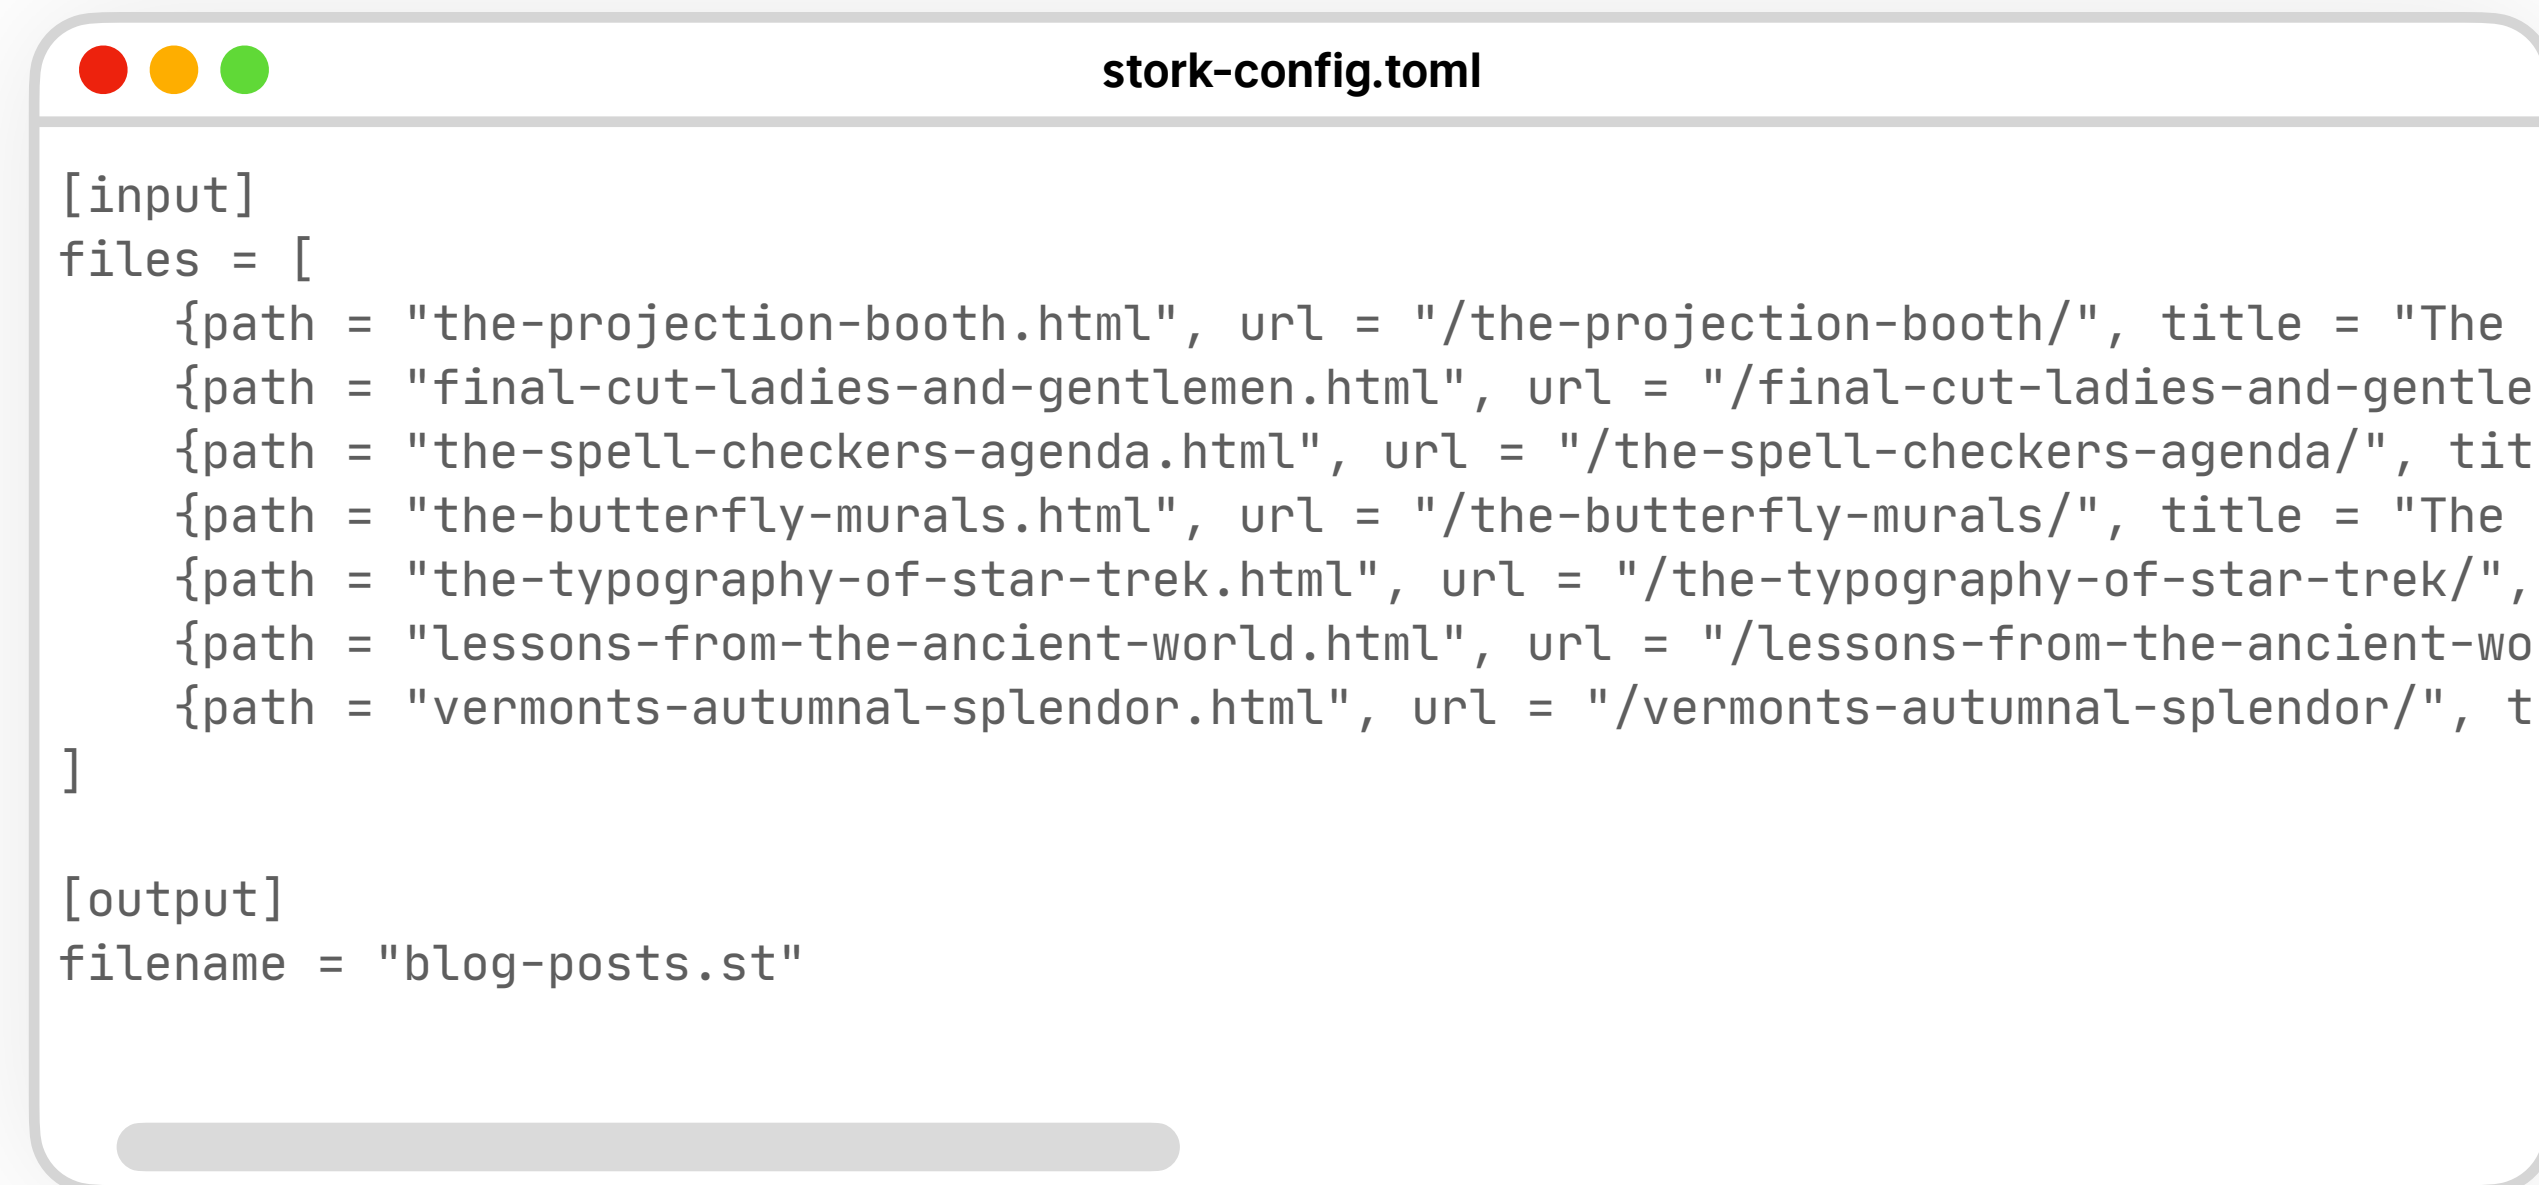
stork-config.toml

[input]
files = [
    {path = "the-projection-booth.html", url = "/the-projection-booth/", title = "The
    {path = "final-cut-ladies-and-gentlemen.html", url = "/final-cut-ladies-and-gentle
    {path = "the-spell-checkers-agenda.html", url = "/the-spell-checkers-agenda/", tit
    {path = "the-butterfly-murals.html", url = "/the-butterfly-murals/", title = "The
    {path = "the-typography-of-star-trek.html", url = "/the-typography-of-star-trek/",
    {path = "lessons-from-the-ancient-world.html", url = "/lessons-from-the-ancient-wo
    {path = "vermonts-autumnal-splendor.html", url = "/vermonts-autumnal-splendor/", t
]

[output]
filename = "blog-posts.st"